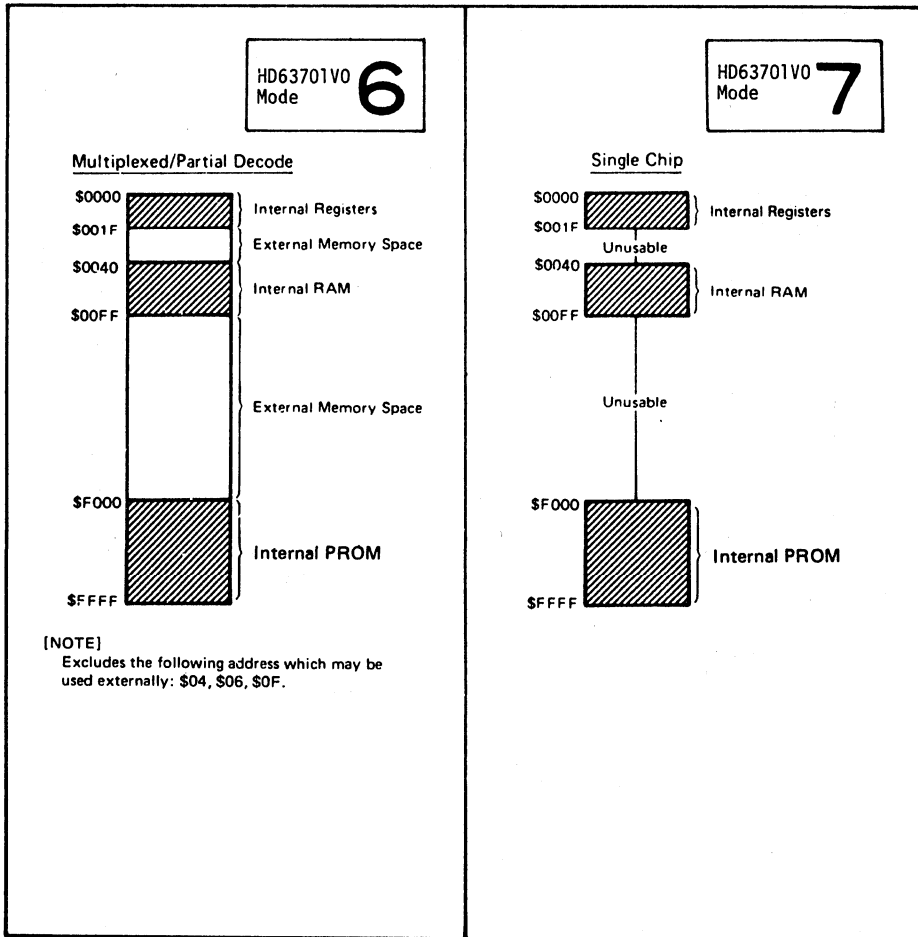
HD63701V0 Mode 6

Multiplexed/Partial Decode

$0000
$001F
$0040
$00FF
$F000
$FFFF

Internal Registers
External Memory Space
Internal RAM
External Memory Space
Internal PROM

[NOTE]
Excludes the following address which may be used externally: $04, $06, $0F.

HD63701V0 Mode 7

Single Chip

$0000
$001F
$0040
$00FF
$F000
$FFFF

Internal Registers
Unusable
Internal RAM
Unusable
Internal PROM